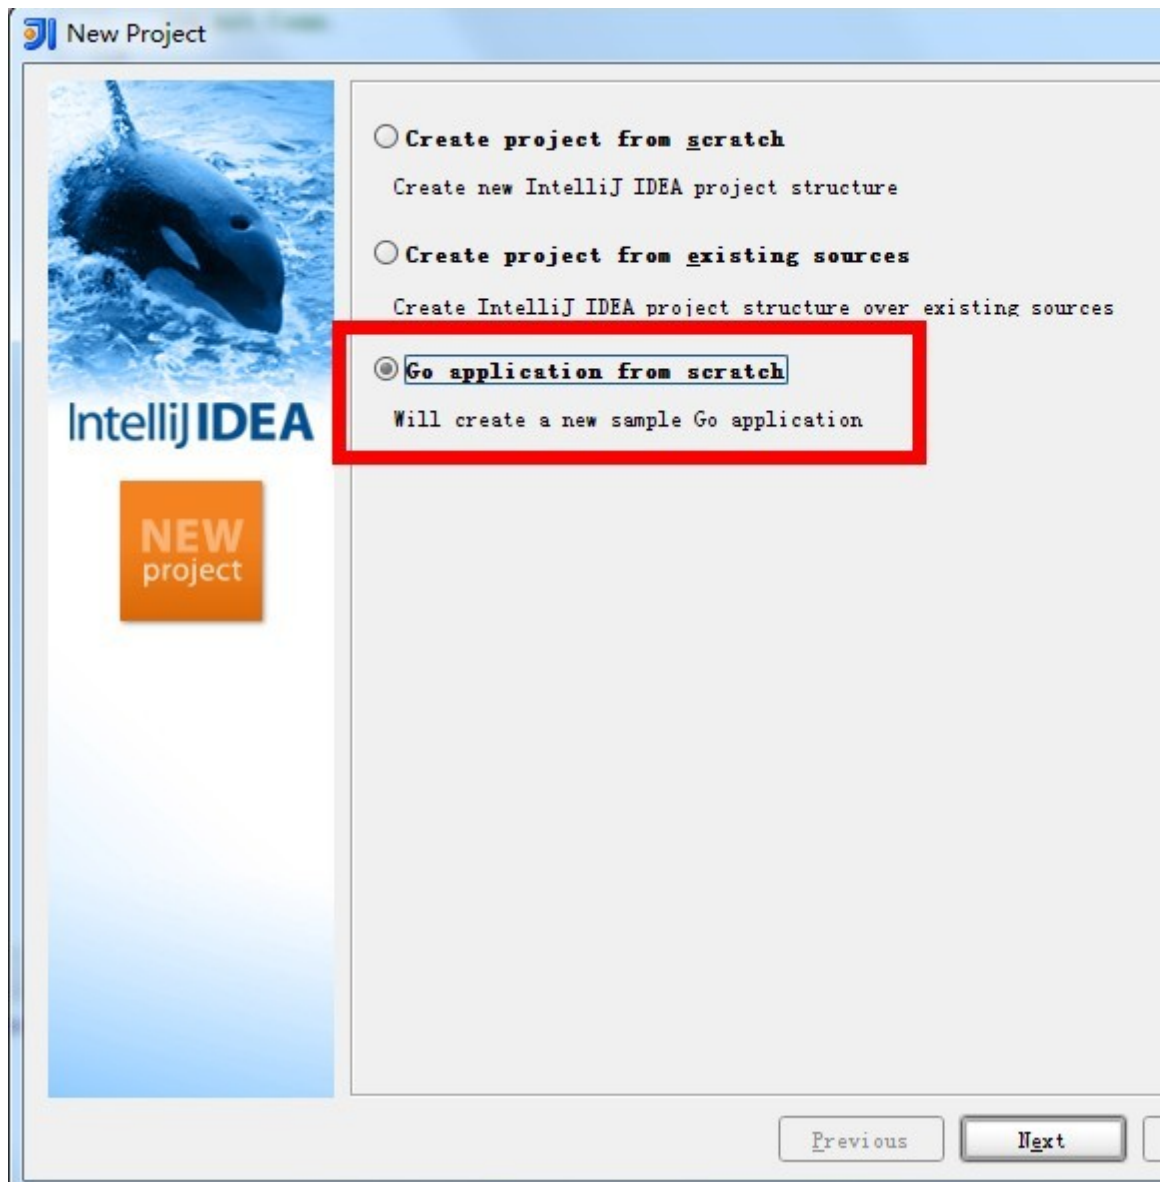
New Project

IntelliJ IDEA

NEW project

Create project from scratch

Create new IntelliJ IDEA project structure

Create project from existing sources

Create IntelliJ IDEA project structure over existing sources

Go application from scratch

Will create a new sample Go application

Previous

Next